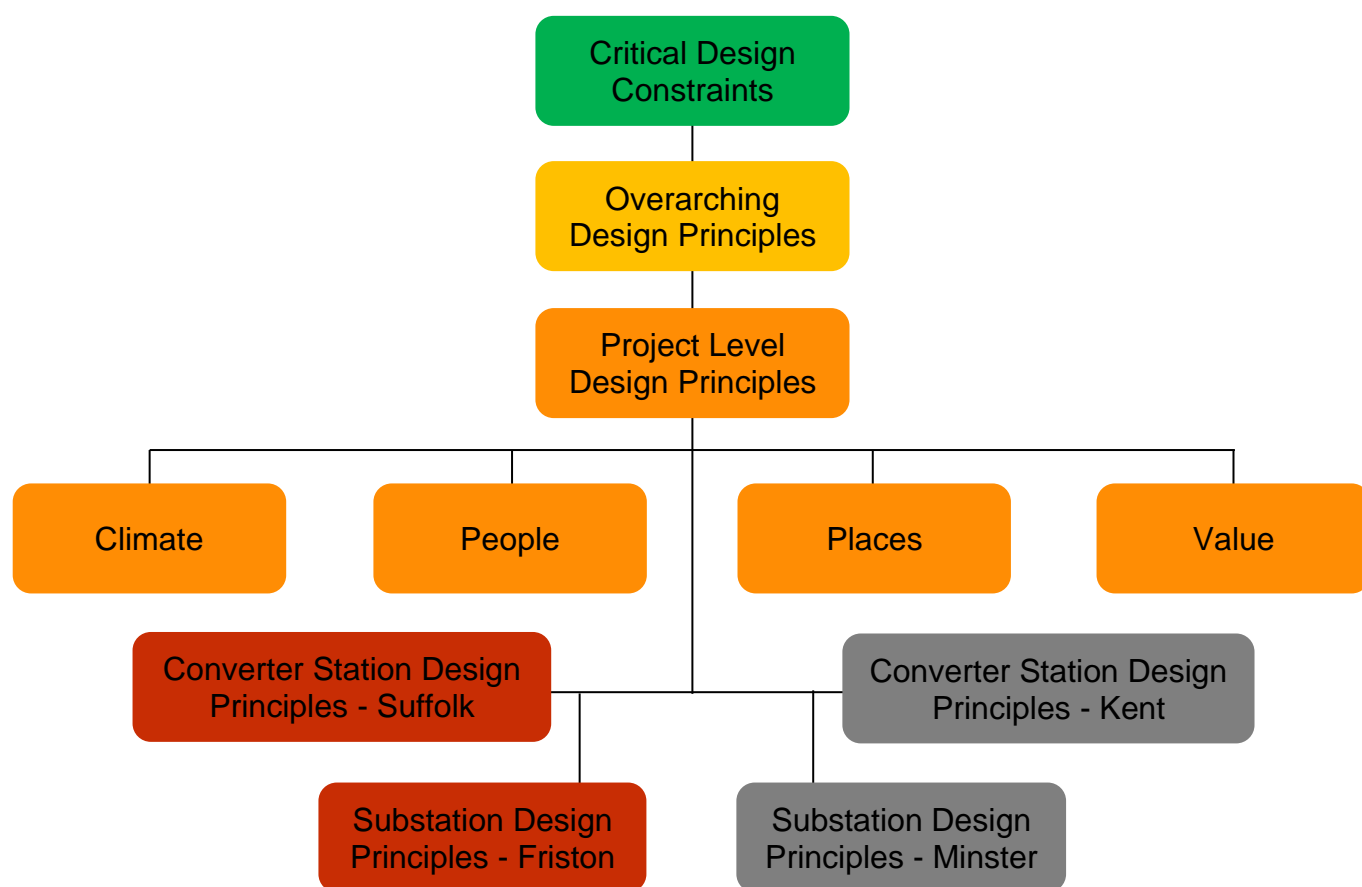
Critical Design Constraints

Overarching Design Principles

Project Level Design Principles

Climate

People

Places

Value

Converter Station Design Principles - Suffolk

Converter Station Design Principles - Kent

Substation Design Principles - Friston

Substation Design Principles - Minster